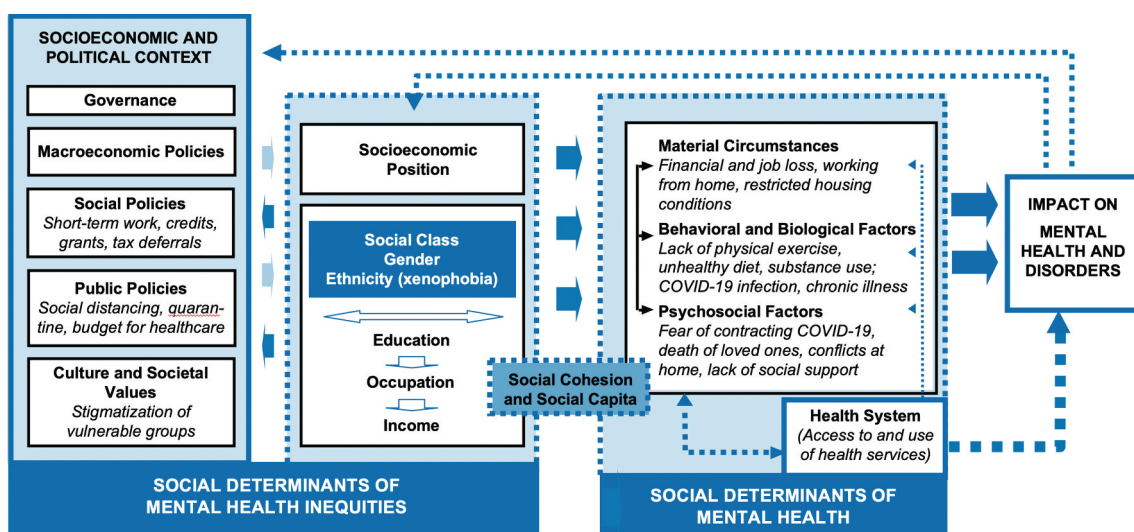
SOCIOECONOMIC AND POLITICAL CONTEXT

Governance

Macroeconomic Policies

Social Policies
Short-term work, credits, grants, tax deferrals

Public Policies
Social distancing, quarantine, budget for healthcare

Culture and Societal Values
Stigmatization of vulnerable groups

Socioeconomic Position

Social Class
Gender
Ethnicity (xenophobia)

Education

Occupation

Income

Social Cohesion and Social Capita

Material Circumstances
Financial and job loss, working from home, restricted housing conditions

Behavioral and Biological Factors
Lack of physical exercise, unhealthy diet, substance use; COVID-19 infection, chronic illness

Psychosocial Factors
Fear of contracting COVID-19, death of loved ones, conflicts at home, lack of social support

Health System
(Access to and use of health services)

IMPACT ON MENTAL HEALTH AND DISORDERS

SOCIAL DETERMINANTS OF MENTAL HEALTH INEQUITIES

SOCIAL DETERMINANTS OF MENTAL HEALTH